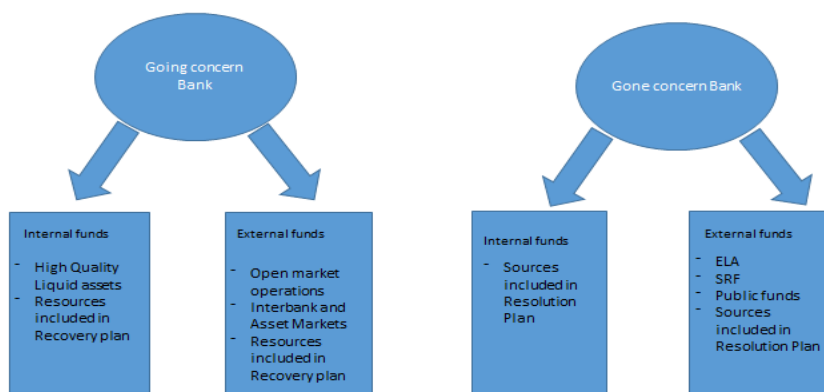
Going concern Bank

Internal funds

- High Quality Liquid assets
- Resources included in Recovery plan

External funds

- Open market operations
- Interbank and Asset Markets
- Resources included in Recovery plan

Gone concern Bank

Internal funds

- Sources included in Resolution Plan

External funds

- ELA
- SRF
- Public funds
- Sources included in Resolution Plan